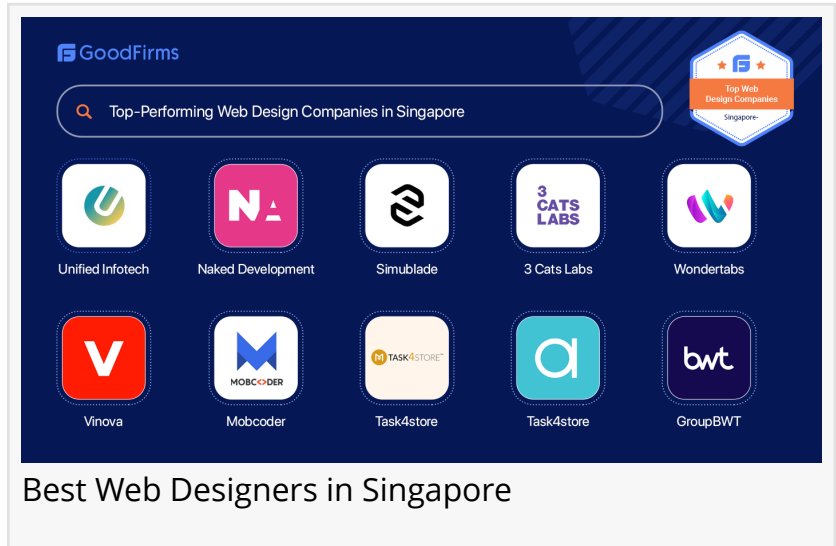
GoodFirms

Top-Performing Web Design Companies in Singapore

Top Web Design Companies
Singapore

Unified Infotech

NA
Naked Development

Simublade

3 CATS LABS
3 Cats Labs

Wondertabs

V
Vinova

MOBCODER
Mobcoder

TASK4STORE
Task4store

a
Task4store

bwt
GroupBWT

Best Web Designers in Singapore